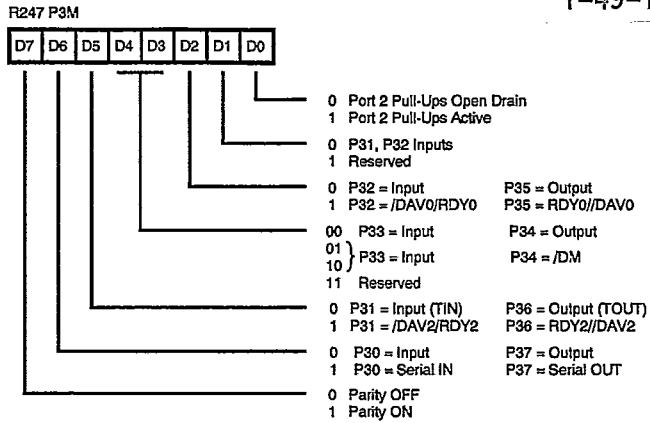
R247 P3M

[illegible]

| D7 | D6 | D5 | D4 | D3 | D2 | D1 | D0 |
|---|---|---|---|---|---|---|---|

0 Port 2 Pull-Ups Open Drain
1 Port 2 Pull-Ups Active

0 P31, P32 Inputs
1 Reserved

0 P32 = Input P35 = Output
1 P32 = /DAV0/RDY0 P35 = RDY0//DAV0

00 P33 = Input P34 = Output
01
10 } P33 = Input P34 = /DM
11 Reserved

0 P31 = Input (TIN) P36 = Output (TOUT)
1 P31 = /DAV2/RDY2 P36 = RDY2//DAV2

0 P30 = Input P37 = Output
1 P30 = Serial IN P37 = Serial OUT

0 Parity OFF
1 Parity ON